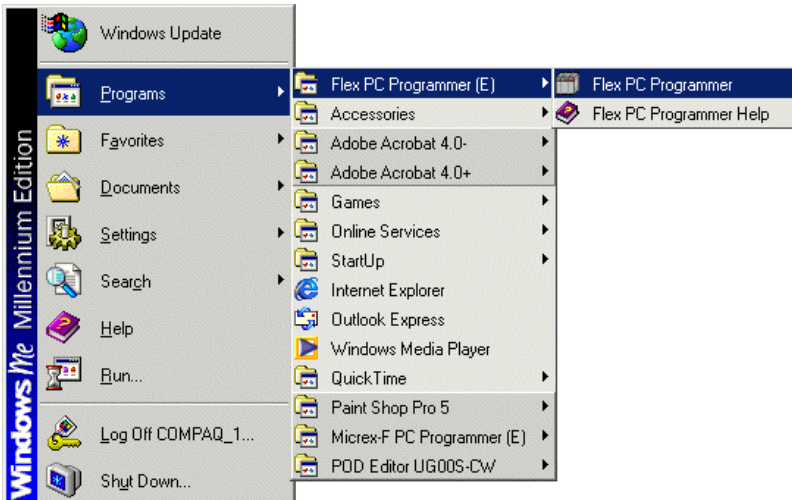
Windows Me Millennium Edition

Windows Update
Programs
Favorites
Documents
Settings
Search
Help
Run...
Log Off COMPAQ_1...
Shut Down...

Flex PC Programmer (E)
Accessories
Adobe Acrobat 4.0-
Adobe Acrobat 4.0+
Games
Online Services
StartUp
Internet Explorer
Outlook Express
Windows Media Player
QuickTime
Paint Shop Pro 5
Micrex-F PC Programmer (E)
POD Editor UG00S-CW

Flex PC Programmer
Flex PC Programmer Help